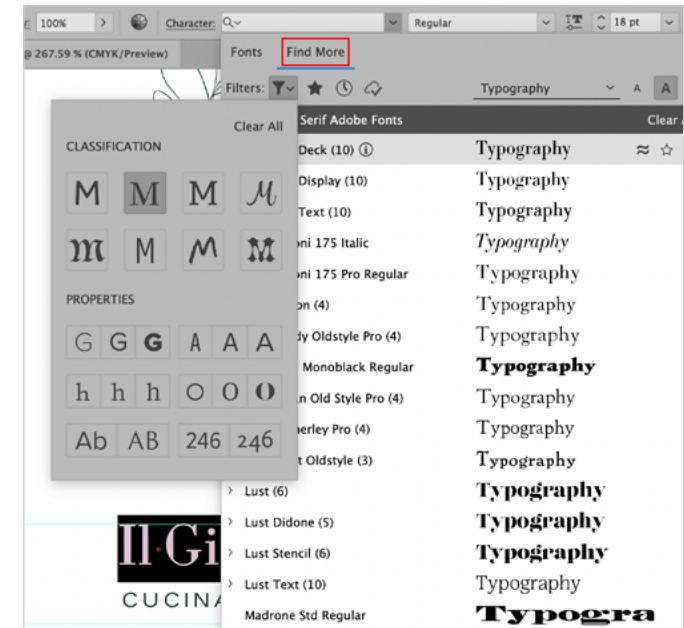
100%
Character:
Regular
18 pt
@ 267.59 % (CMYK/Preview)
Fonts Find More
Filters:
Typography
A A
Clear All
CLASSIFICATION
M M M M
m M M M
PROPERTIES
G G G A A A
h h h O O O
Ab AB 246 246
Serif Adobe Fonts
Clear
Deck (10)
Typography
Display (10)
Typography
Text (10)
Typography
oni 175 Italic
Typography
oni 175 Pro Regular
Typography
on (4)
Typography
dy Oldstyle Pro (4)
Typography
Monoblack Regular
Typography
n Old Style Pro (4)
Typography
erley Pro (4)
Typography
t Oldstyle (3)
Typography
Lust (6)
Typography
Lust Didone (5)
Typography
Lust Stencil (6)
Typography
Lust Text (10)
Typography
Madrone Std Regular
Typogra
Il Gi
CUCINA